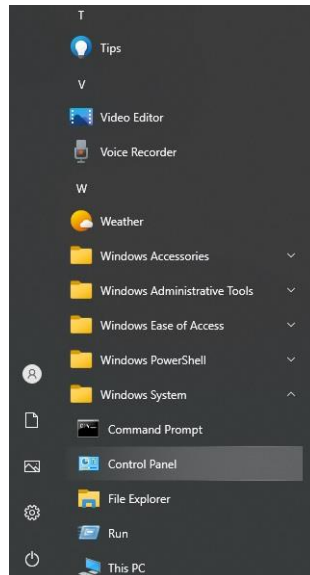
T

Tips

V

Video Editor

Voice Recorder

W

Weather

Windows Accessories

Windows Administrative Tools

Windows Ease of Access

Windows PowerShell

Windows System

Command Prompt

Control Panel

File Explorer

Run

This PC